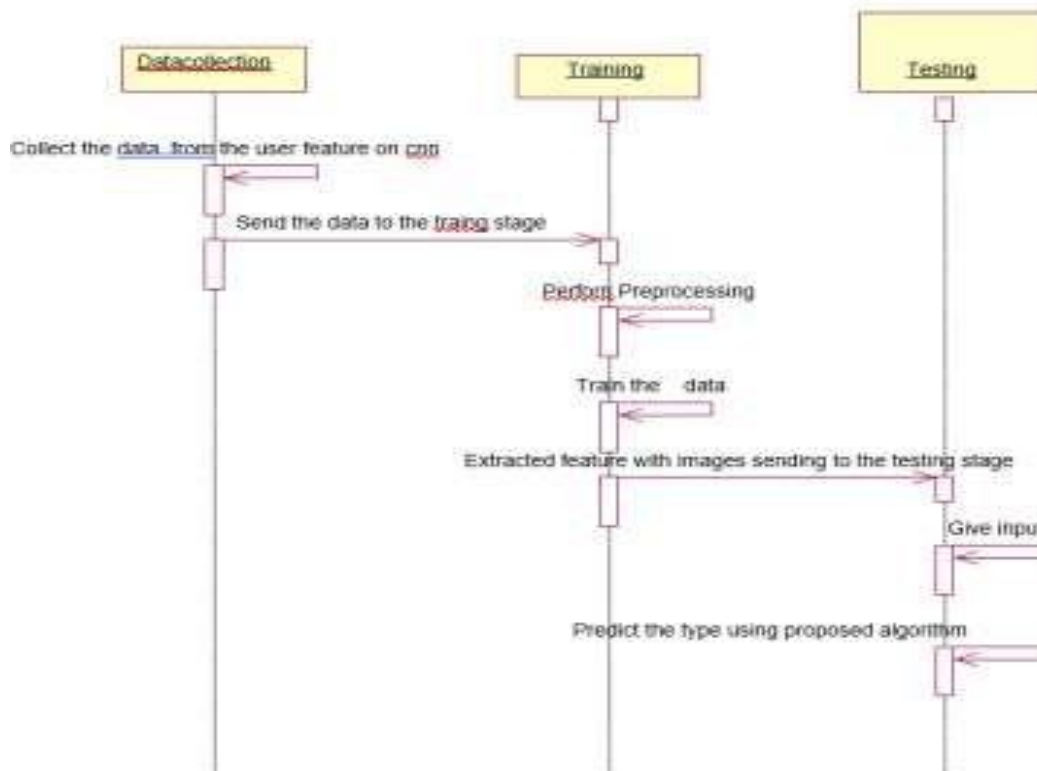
Datacollection

Training

Testing

Collect the data. from the user feature on cnn

Send the data to the traing stage

Perform Preprocessing

Train the data

Extracted feature with images sending to the testing stage

Give inpu

Predict the type using proposed algorithm